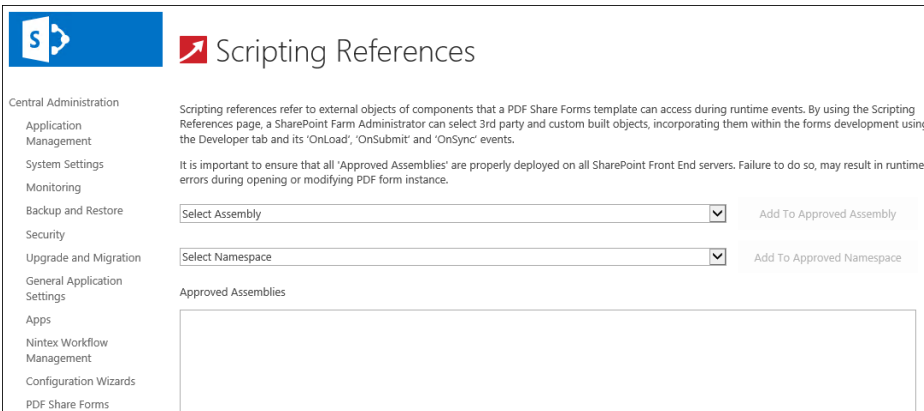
S

Scripting References

Central Administration

Application Management

System Settings

Monitoring

Backup and Restore

Security

Upgrade and Migration

General Application Settings

Apps

Nintex Workflow Management

Configuration Wizards

PDF Share Forms

Scripting references refer to external objects of components that a PDF Share Forms template can access during runtime events. By using the Scripting References page, a SharePoint Farm Administrator can select 3rd party and custom built objects, incorporating them within the forms development usin the Developer tab and its 'OnLoad', 'OnSubmit' and 'OnSync' events.

It is important to ensure that all 'Approved Assemblies' are properly deployed on all SharePoint Front End servers. Failure to do so, may result in runtime errors during opening or modifying PDF form instance.

Select Assembly

Add To Approved Assembly

Select Namespace

Add To Approved Namespace

Approved Assemblies